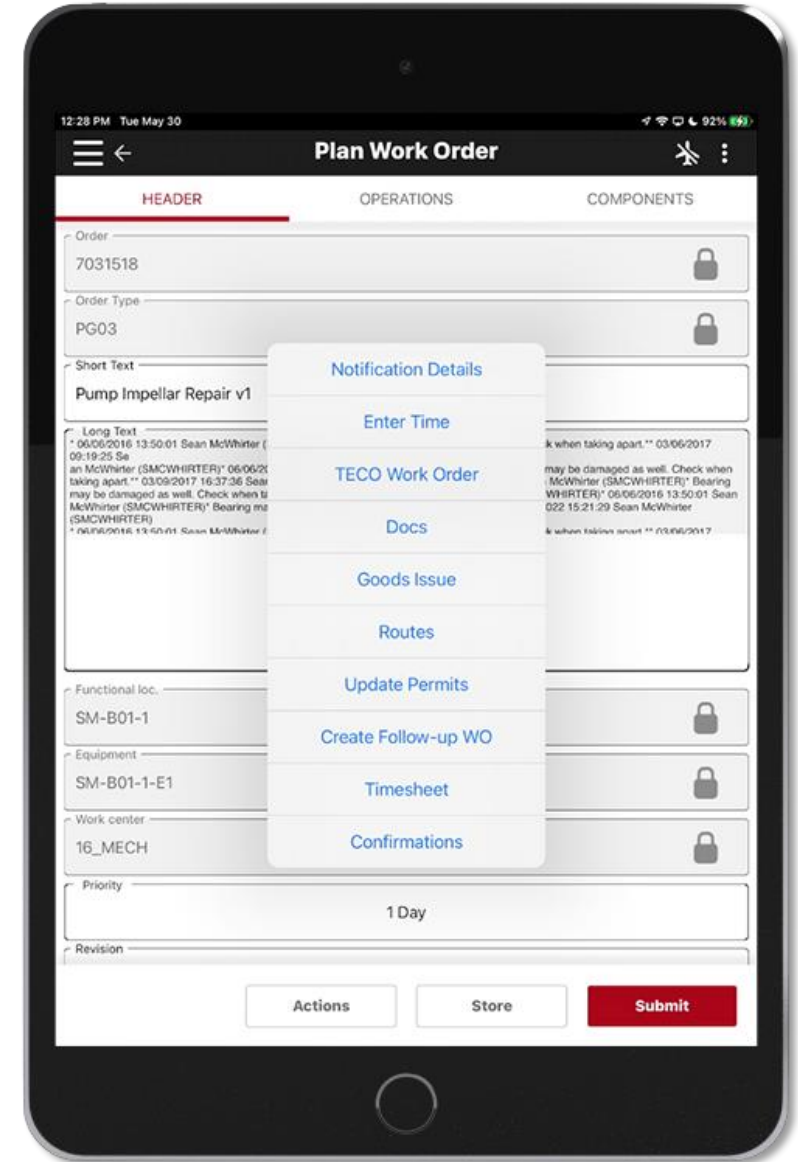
12:28 PM Tue May 30

92%

Plan Work Order

HEADER

OPERATIONS

COMPONENTS

Order

7031518

Order Type

PG03

Short Text

Pump Impellar Repair v1

Long Text

* 06/06/2016 13:50:01 Sean McWhirter ( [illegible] k when taking apart.** 03/06/2017 09:19:25 Se an McWhirter (SMCWHIRTER)* 06/06/2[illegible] may be damaged as well. Check when taking apart.** 03/09/2017 16:37:36 Sea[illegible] McWhirter (SMCWHIRTER)* Bearing may be damaged as well. Check when ta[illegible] WHIRTER)* 06/06/2016 13:50:01 Sean McWhirter (SMCWHIRTER)* Bearing ma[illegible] 022 15:21:29 Sean McWhirter (SMCWHIRTER)
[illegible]

Notification Details

Enter Time

TECO Work Order

Docs

Goods Issue

Routes

Update Permits

Create Follow-up WO

Timesheet

Confirmations

Functional loc.

SM-B01-1

Equipment

SM-B01-1-E1

Work center

16_MECH

Priority

1 Day

Revision

Actions

Store

Submit